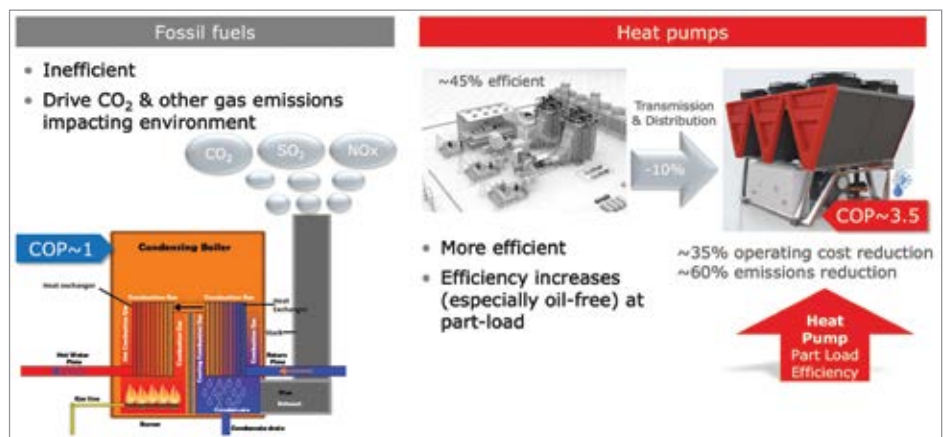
Fossil fuels

• Inefficient
• Drive $CO_2$ & other gas emissions impacting environment

$CO_2$ $SO_2$ NOx

COP~1

Condensing Boiler

Heat exchanger
Combustion Gas
Combustion Gas
Heat Exchanger
Stack
Hot Water Flow
Return Flow
Gas line
Burner
Condensate
Flue Exhaust
Condensate drain

Heat pumps

~45% efficient

Transmission & Distribution

-10%

COP~3.5

• More efficient
• Efficiency increases (especially oil-free) at part-load

~35% operating cost reduction
~60% emissions reduction

Heat Pump
Part Load Efficiency